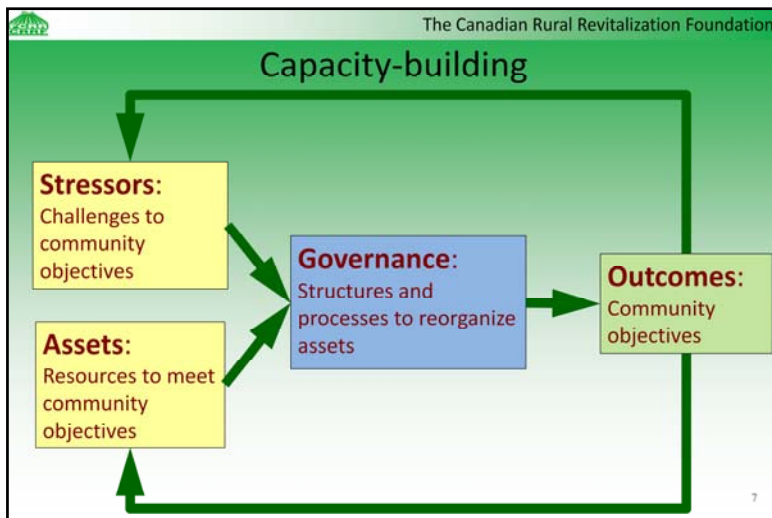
CRRF

The Canadian Rural Revitalization Foundation

Capacity-building

Stressors: Challenges to community objectives

Assets: Resources to meet community objectives

Governance: Structures and processes to reorganize assets

Outcomes: Community objectives

7